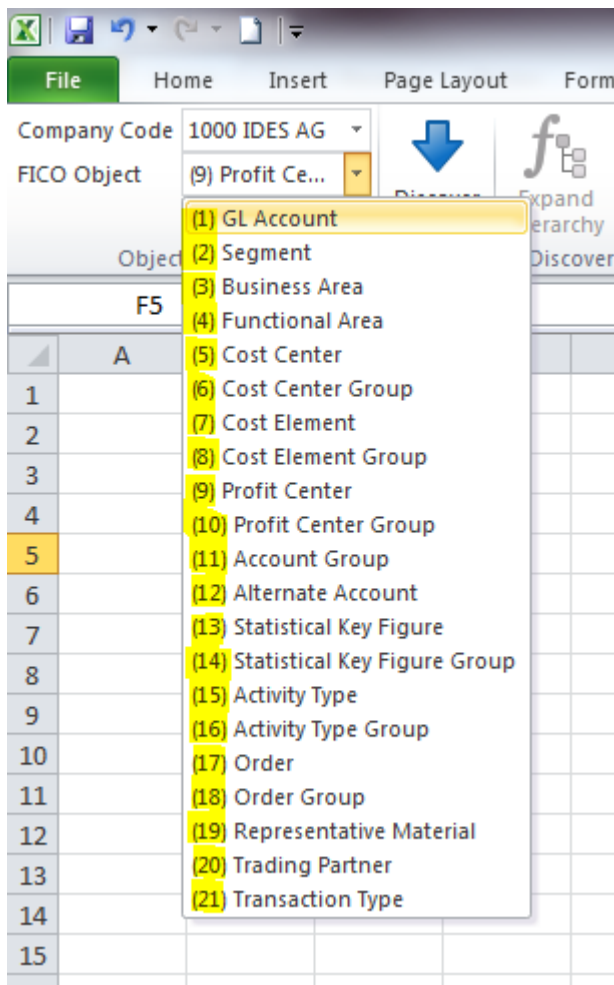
File Home Insert Page Layout Form

Company Code 1000 IDES AG
FICO Object (9) Profit Ce...

Discover
Expand
erarchy
Objec
Discover

F5

A

(1) GL Account
(2) Segment
(3) Business Area
(4) Functional Area
(5) Cost Center
(6) Cost Center Group
(7) Cost Element
(8) Cost Element Group
(9) Profit Center
(10) Profit Center Group
(11) Account Group
(12) Alternate Account
(13) Statistical Key Figure
(14) Statistical Key Figure Group
(15) Activity Type
(16) Activity Type Group
(17) Order
(18) Order Group
(19) Representative Material
(20) Trading Partner
(21) Transaction Type

1
2
3
4
5
6
7
8
9
10
11
12
13
14
15